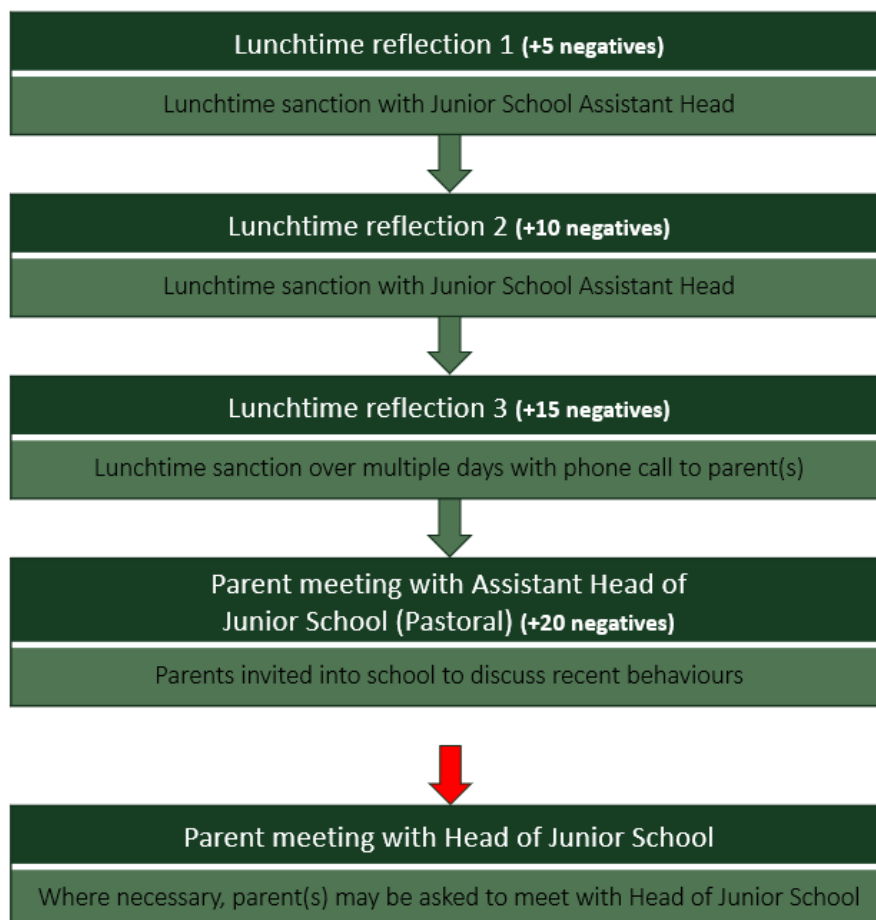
Lunchtime reflection 1 **(+5 negatives)**

Lunchtime sanction with Junior School Assistant Head

Lunchtime reflection 2 **(+10 negatives)**

Lunchtime sanction with Junior School Assistant Head

Lunchtime reflection 3 **(+15 negatives)**

Lunchtime sanction over multiple days with phone call to parent(s)

Parent meeting with Assistant Head of Junior School (Pastoral) **(+20 negatives)**

Parents invited into school to discuss recent behaviours

Parent meeting with Head of Junior School

Where necessary, parent(s) may be asked to meet with Head of Junior School